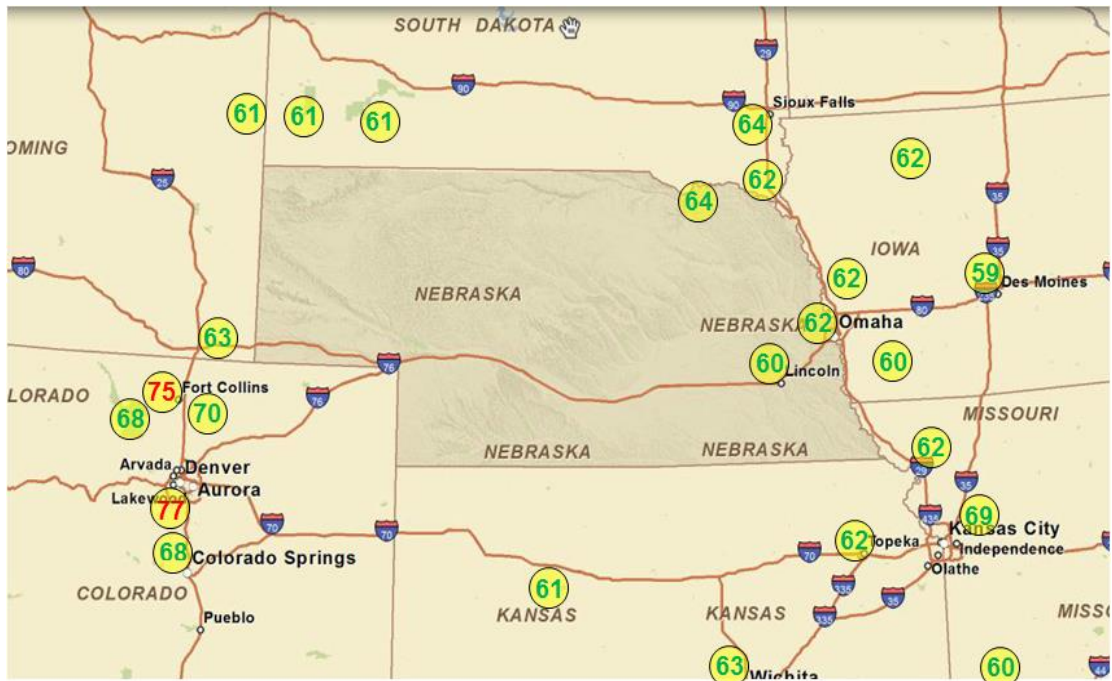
SOUTH DAKOTA
29
90
90
Sioux Falls
61 61 61
64
OMING
62
62
25
35
64
IOWA
35
80
62
59
Des Moines
NEBRASKA
80
NEBRASKA
62
Omaha
63
76
60
60
Lincoln
75
Fort Collins
LORADO
76
68
70
MISSOURI
NEBRASKA
NEBRASKA
62
29
Arvada
Denver
35
Aurora
Lakew
77
69
435
70
70
Kansas City
62
Topeka
Independence
68
Colorado Springs
Olathe
335
35
COLORADO
61
KANSAS
KANSAS
335
MISSO
Pueblo
63
Wichita
60
44